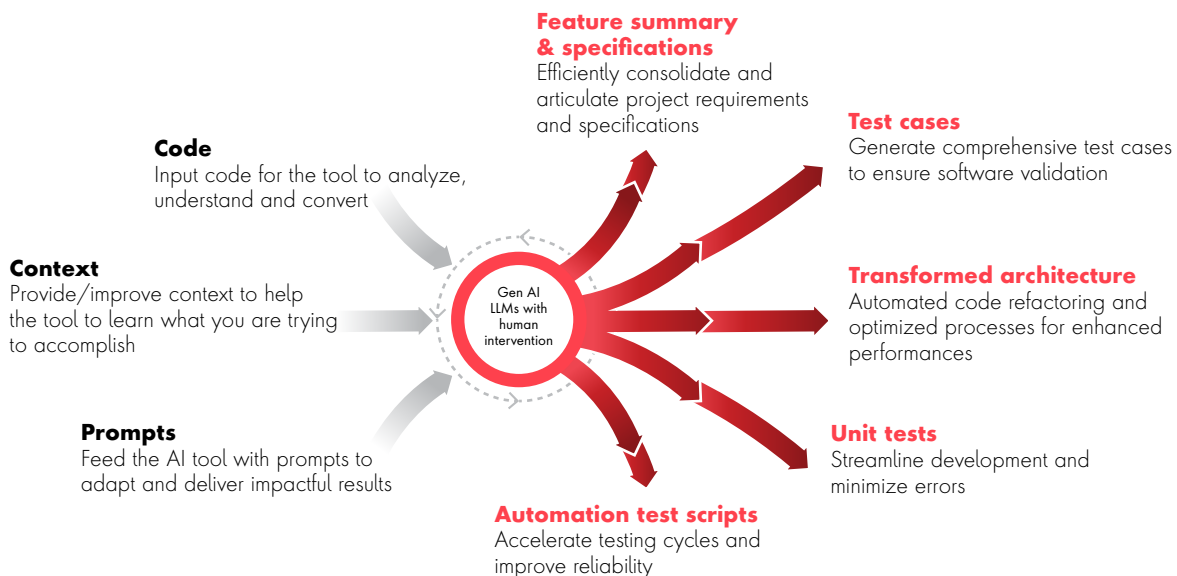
Feature summary & specifications
Efficiently consolidate and articulate project requirements and specifications

Code
Input code for the tool to analyze, understand and convert

Test cases
Generate comprehensive test cases to ensure software validation

Context
Provide/improve context to help the tool to learn what you are trying to accomplish

Gen AI LLMs with human intervention

Transformed architecture
Automated code refactoring and optimized processes for enhanced performances

Prompts
Feed the AI tool with prompts to adapt and deliver impactful results

Unit tests
Streamline development and minimize errors

Automation test scripts
Accelerate testing cycles and improve reliability